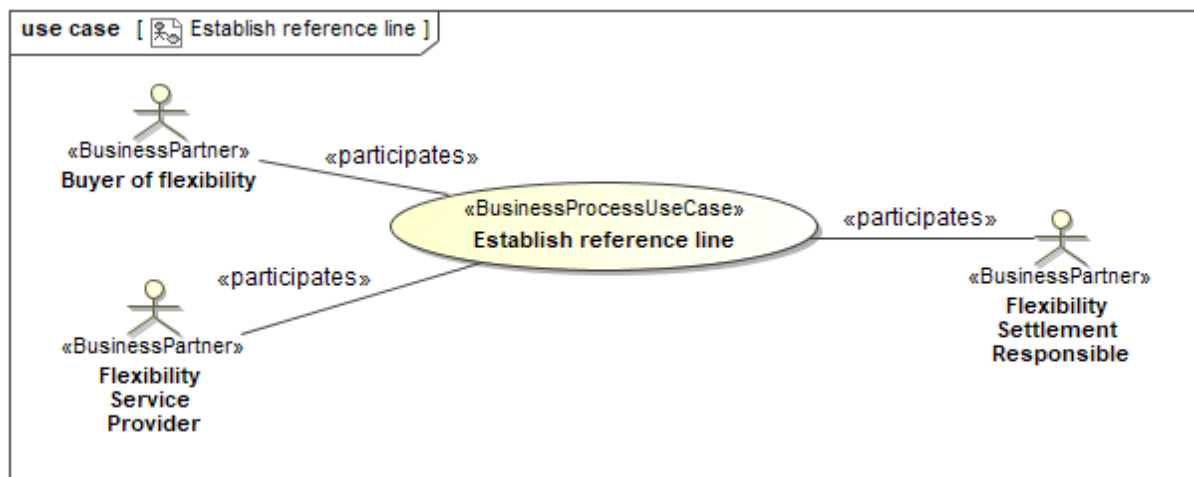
use case [ Establish reference line ]

«BusinessPartner»
Buyer of flexibility

«participates»

«BusinessProcessUseCase»
Establish reference line

«participates»

«BusinessPartner»
Flexibility Settlement Responsible

«participates»

«BusinessPartner»
Flexibility Service Provider